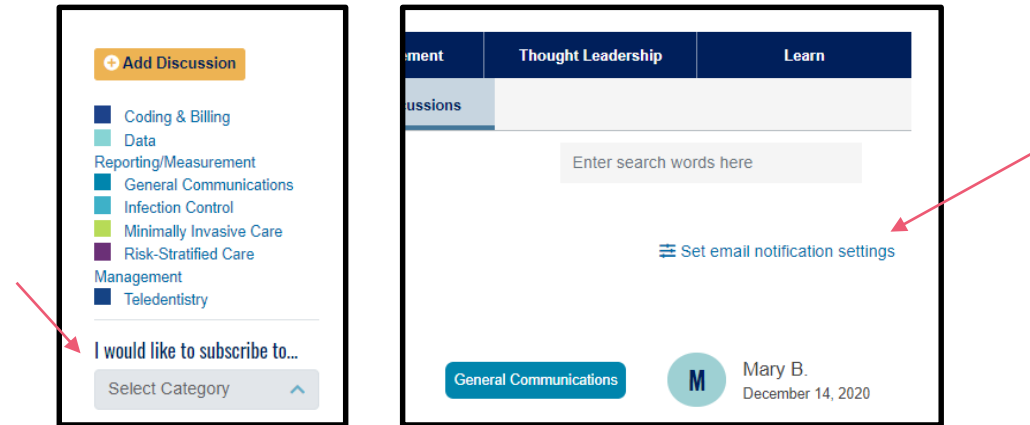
Add Discussion

Coding & Billing
Data Reporting/Measurement
General Communications
Infection Control
Minimally Invasive Care
Risk-Stratified Care Management
Teledentistry

I would like to subscribe to...
Select Category

ement | Thought Leadership | Learn

ussions

Enter search words here

Set email notification settings

General Communications

M

Mary B.
December 14, 2020